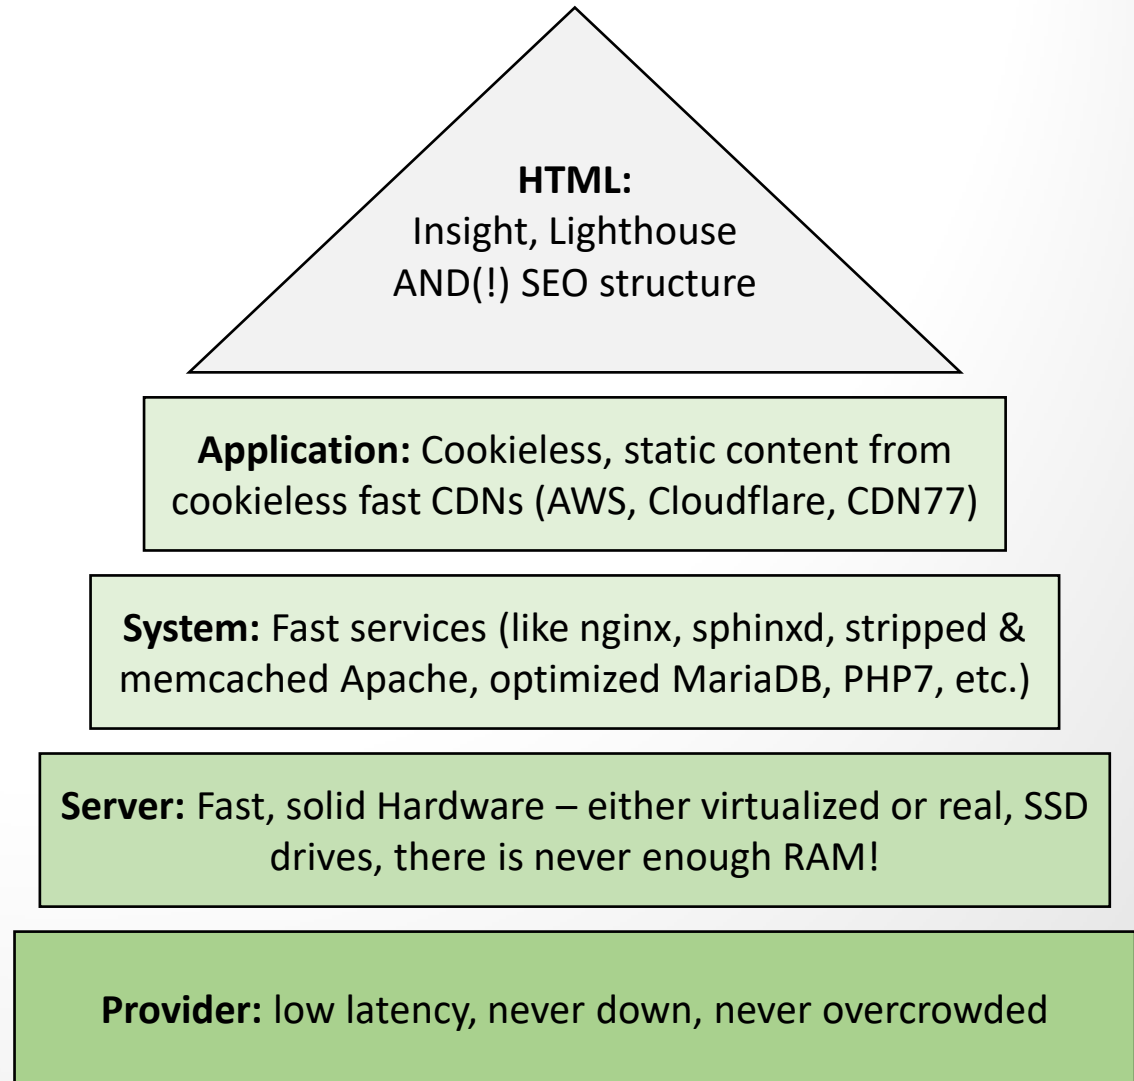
HTML:
Insight, Lighthouse
AND(!) SEO structure

Application: Cookieless, static content from cookieless fast CDNs (AWS, Cloudflare, CDN77)

System: Fast services (like nginx, sphinxd, stripped & memcached Apache, optimized MariaDB, PHP7, etc.)

Server: Fast, solid Hardware – either virtualized or real, SSD drives, there is never enough RAM!

Provider: low latency, never down, never overcrowded